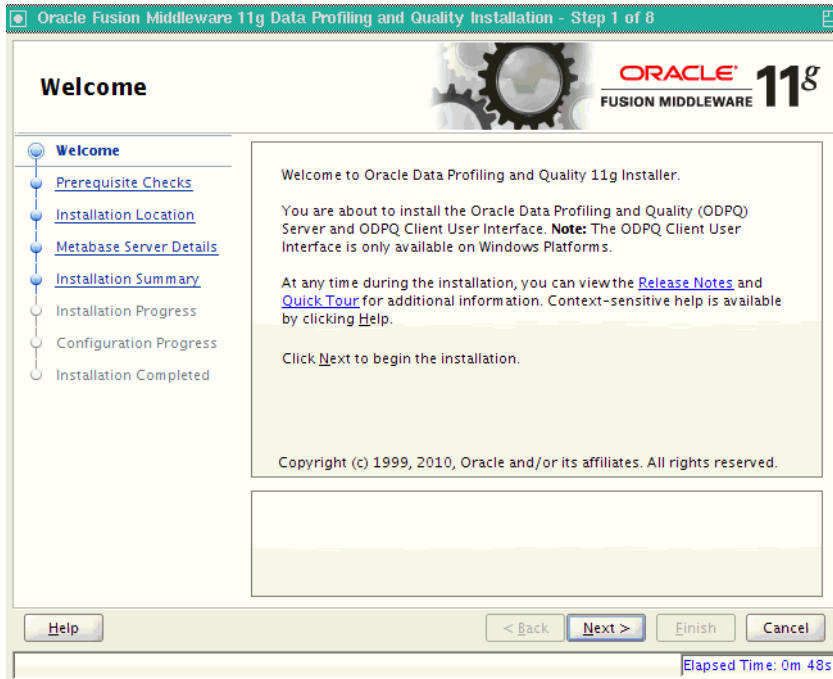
Oracle Fusion Middleware 11g Data Profiling and Quality Installation - Step 1 of 8

Welcome

ORACLE FUSION MIDDLEWARE 11g

Welcome
Prerequisite Checks
Installation Location
Metabase Server Details
Installation Summary
Installation Progress
Configuration Progress
Installation Completed

Welcome to Oracle Data Profiling and Quality 11g Installer.

You are about to install the Oracle Data Profiling and Quality (ODPQ) Server and ODPQ Client User Interface. **Note:** The ODPQ Client User Interface is only available on Windows Platforms.

At any time during the installation, you can view the Release Notes and Quick Tour for additional information. Context-sensitive help is available by clicking Help.

Click Next to begin the installation.

Copyright (c) 1999, 2010, Oracle and/or its affiliates. All rights reserved.

Help

< Back

Next >

Finish

Cancel

Elapsed Time: 0m 48s